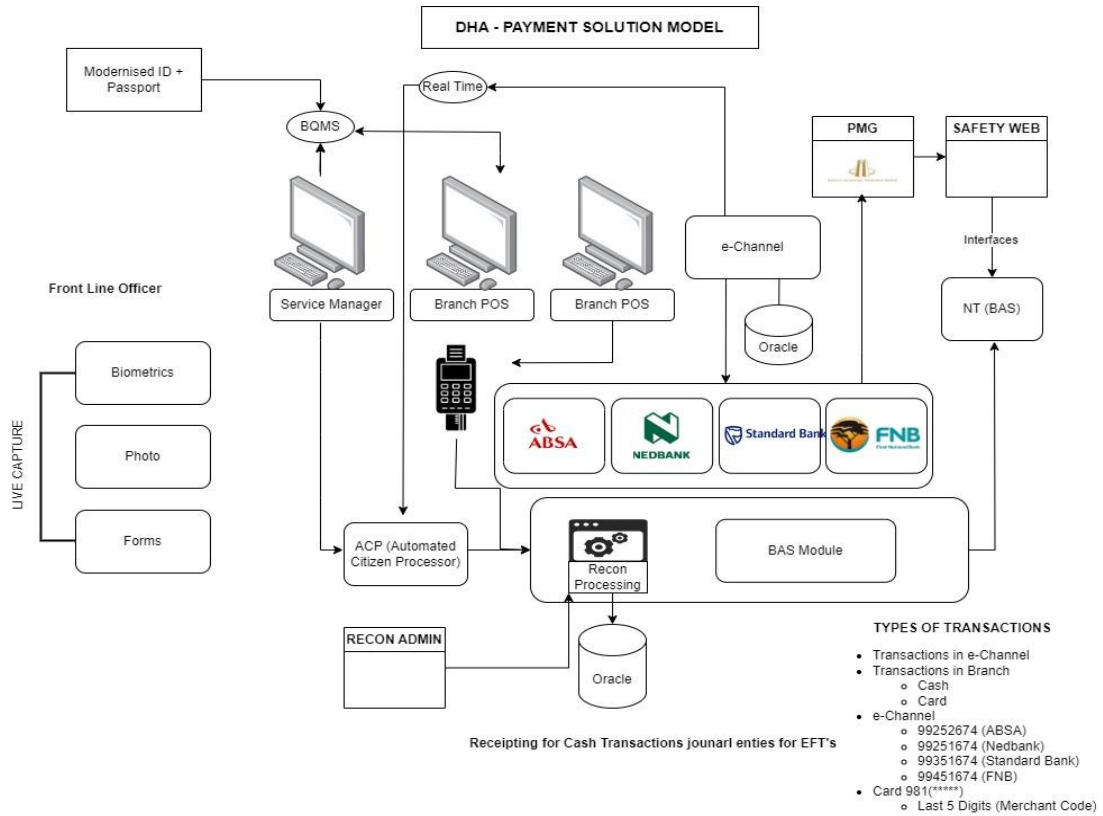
DHA - PAYMENT SOLUTION MODEL

Modernised ID + Passport

BQMS

Real Time

PMG

SAFETY WEB

Interfaces

e-Channel

Oracle

NT (BAS)

Front Line Officer

Service Manager

Branch POS

Branch POS

LIVE CAPTURE

Biometrics

Photo

Forms

ABSA

NEDBANK

Standard Bank

FNB

ACP (Automated Citizen Processor)

Recon Processing

BAS Module

RECON ADMIN

Oracle

Receipting for Cash Transactions jounarl enties for EFT's

TYPES OF TRANSACTIONS

- Transactions in e-Channel
- Transactions in Branch
  - Cash
  - Card
- e-Channel
  - 99252674 (ABSA)
  - 99251674 (Nedbank)
  - 99351674 (Standard Bank)
  - 99451674 (FNB)
- Card 981(*****)
  - Last 5 Digits (Merchant Code)